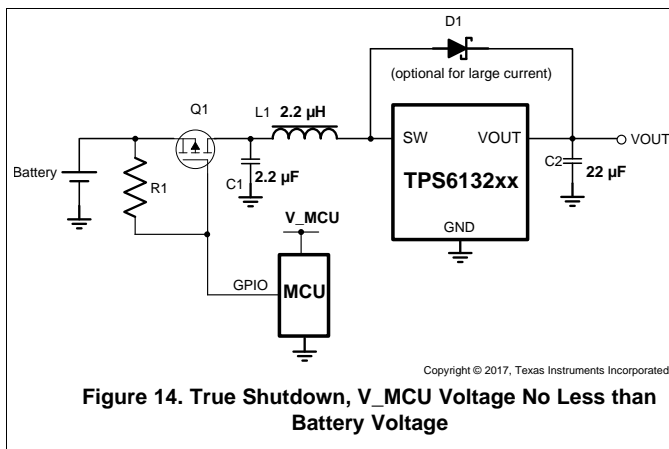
D1

(optional for large current)

Q1

L1 2.2 µH

SW

VOUT

VOUT

Battery

R1

C1

2.2 µF

TPS6132xx

C2

22 µF

V_MCU

GND

GPIO

MCU

Copyright © 2017, Texas Instruments Incorporated

Figure 14. True Shutdown, V_MCU Voltage No Less than Battery Voltage